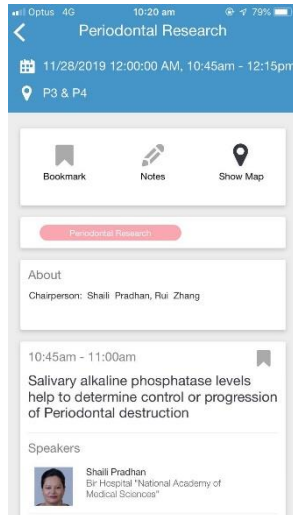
Optus 4G 10:20 am 79%

Periodontal Research

11/28/2019 12:00:00 AM, 10:45am - 12:15pm

P3 & P4

Bookmark

Notes

Show Map

Periodontal Research

About

Chairperson: Shaili Pradhan, Rui Zhang

10:45am - 11:00am

Salivary alkaline phosphatase levels help to determine control or progression of Periodontal destruction

Speakers

Shaili Pradhan
Bir Hospital "National Academy of Medical Sciences"